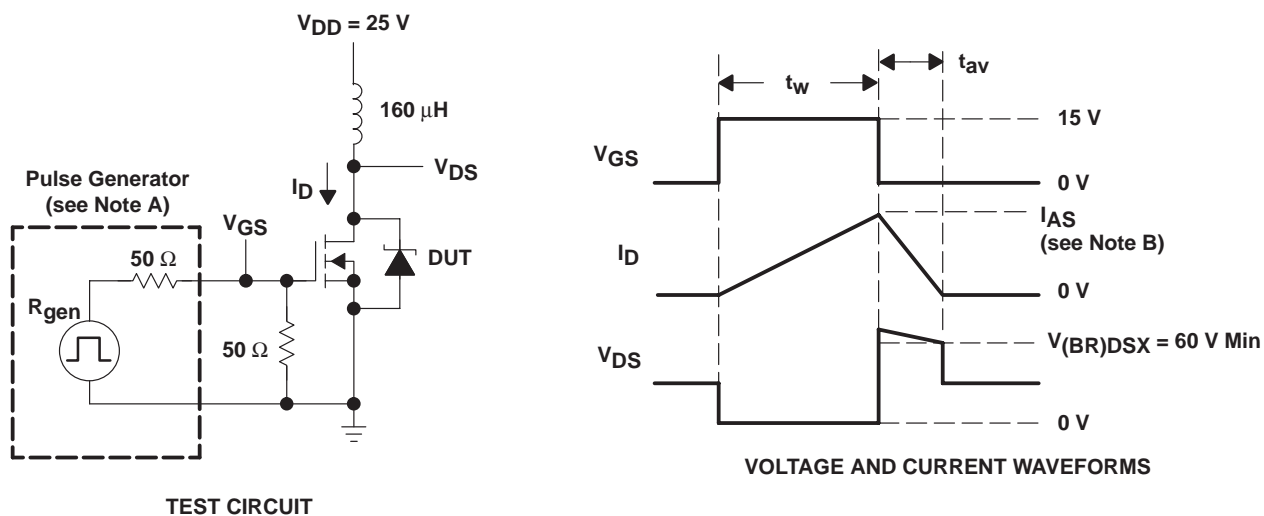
$V_{DD}$ = 25 V

160 $\mu$H

$V_{DS}$

$I_D$

Pulse Generator (see Note A)

$V_{GS}$

50 $\Omega$

DUT

$R_{gen}$

50 $\Omega$

TEST CIRCUIT

$t_w$

$t_{av}$

15 V

$V_{GS}$

0 V

$I_{AS}$ (see Note B)

$I_D$

0 V

$V_{(BR)DSX}$ = 60 V Min

$V_{DS}$

0 V

VOLTAGE AND CURRENT WAVEFORMS